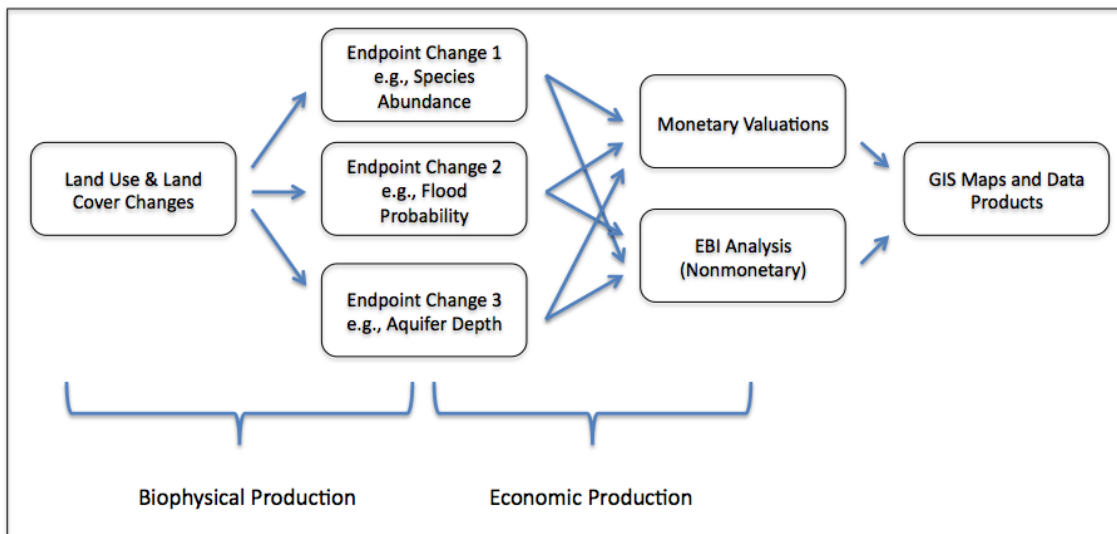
Land Use & Land Cover Changes

Endpoint Change 1 e.g., Species Abundance

Endpoint Change 2 e.g., Flood Probability

Endpoint Change 3 e.g., Aquifer Depth

Monetary Valuations

EBI Analysis (Nonmonetary)

GIS Maps and Data Products

Biophysical Production

Economic Production